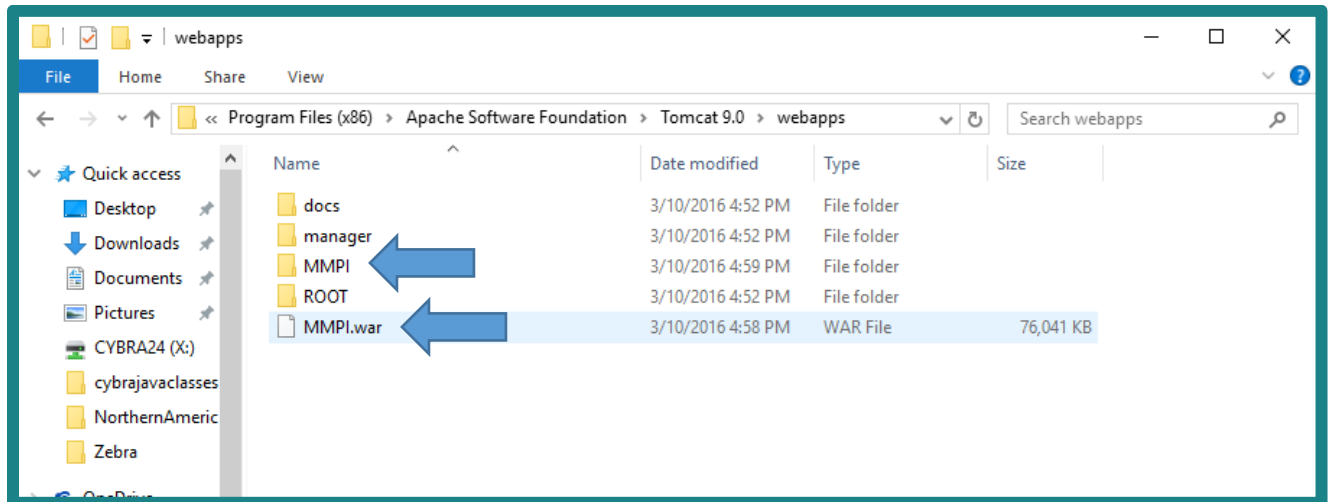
webapps

File Home Share View

« Program Files (x86) › Apache Software Foundation › Tomcat 9.0 › webapps

Search webapps

Quick access
Desktop
Downloads
Documents
Pictures
CYBRA24 (X:)
cybrajavaclasses
NorthernAmeric
Zebra
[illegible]

| Name | Date modified | Type | Size |
|---|---|---|---|
| docs | 3/10/2016 4:52 PM | File folder | |
| manager | 3/10/2016 4:52 PM | File folder | |
| MMPI | 3/10/2016 4:59 PM | File folder | |
| ROOT | 3/10/2016 4:52 PM | File folder | |
| MMPI.war | 3/10/2016 4:58 PM | WAR File | 76,041 KB |